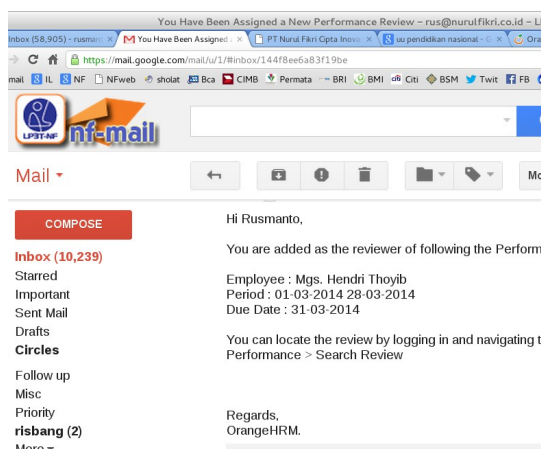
You Have Been Assigned a New Performance Review – rus@nurulfikri.co.id – Li

Inbox (58,905) - rusman ×
You Have Been Assigned ×
PT Nurul Fikri Cipta Inova ×
uu pendidikan nasional - G ×
Ora

https://mail.google.com/mail/u/1/#inbox/144f8ee6a83f19be

mail IL NF NFweb sholat Bca CIMB Permata BRI BMI Citi BSM Twit FB

LP3T-NF nf-mail

Mail

Mo

COMPOSE

Inbox (10,239)
Starred
Important
Sent Mail
Drafts
Circles
Follow up
Misc
Priority
risbang (2)
More

Hi Rusmanto,

You are added as the reviewer of following the Perform

Employee : Mgs. Hendri Thoyib
Period : 01-03-2014 28-03-2014
Due Date : 31-03-2014

You can locate the review by logging in and navigating t
Performance > Search Review

Regards,
OrangeHRM.